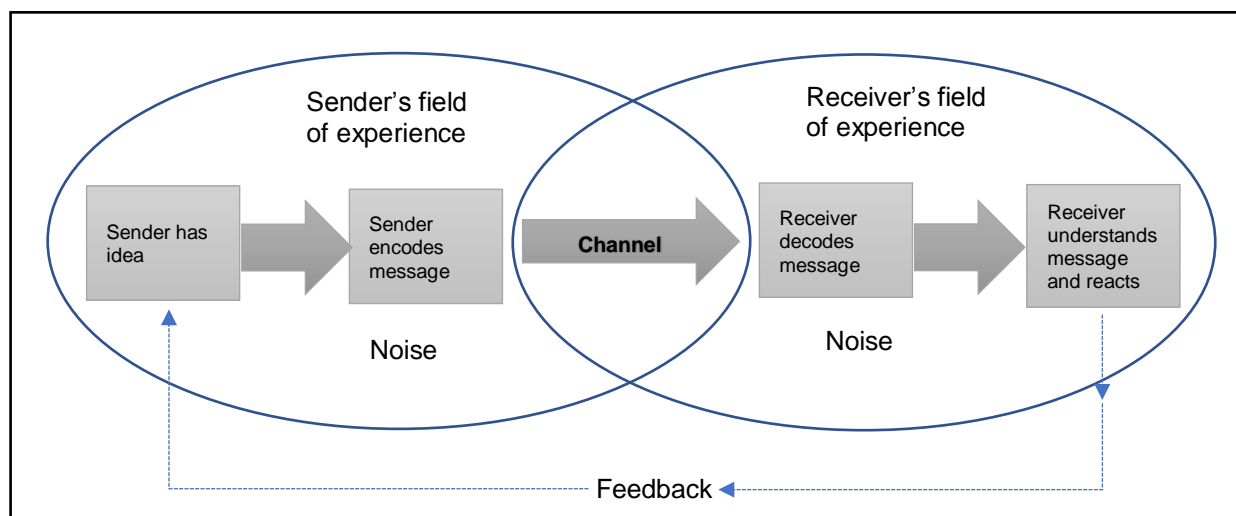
Sender's field of experience

Receiver's field of experience

Sender has idea

Sender encodes message

Channel

Receiver decodes message

Receiver understands message and reacts

Noise

Noise

Feedback